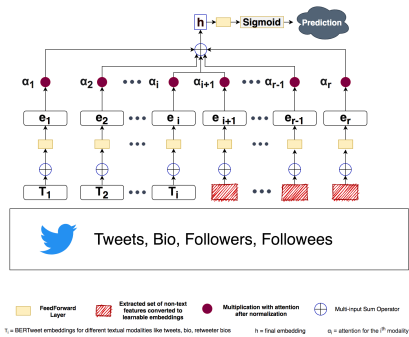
h

Sigmoid

Prediction

$\alpha_1$

$\alpha_2$

•••

$\alpha_i$

$\alpha_{i+1}$

•••

$\alpha_{r-1}$

$\alpha_r$

$e_1$

$e_2$

•••

$e_i$

$e_{i+1}$

•••

$e_{r-1}$

$e_r$

$T_1$

$T_2$

•••

$T_i$

•••

Tweets, Bio, Followers, Followees

FeedForward Layer

Extracted set of non-text features converted to learnable embeddings

Multiplication with attention after normalization

Multi-input Sum Operator

$T_i$ = BERTweet embeddings for different textual modalities like tweets, bio, retweeter bios

h = final embedding

$\alpha_i$ = attention for the $i^{th}$ modality